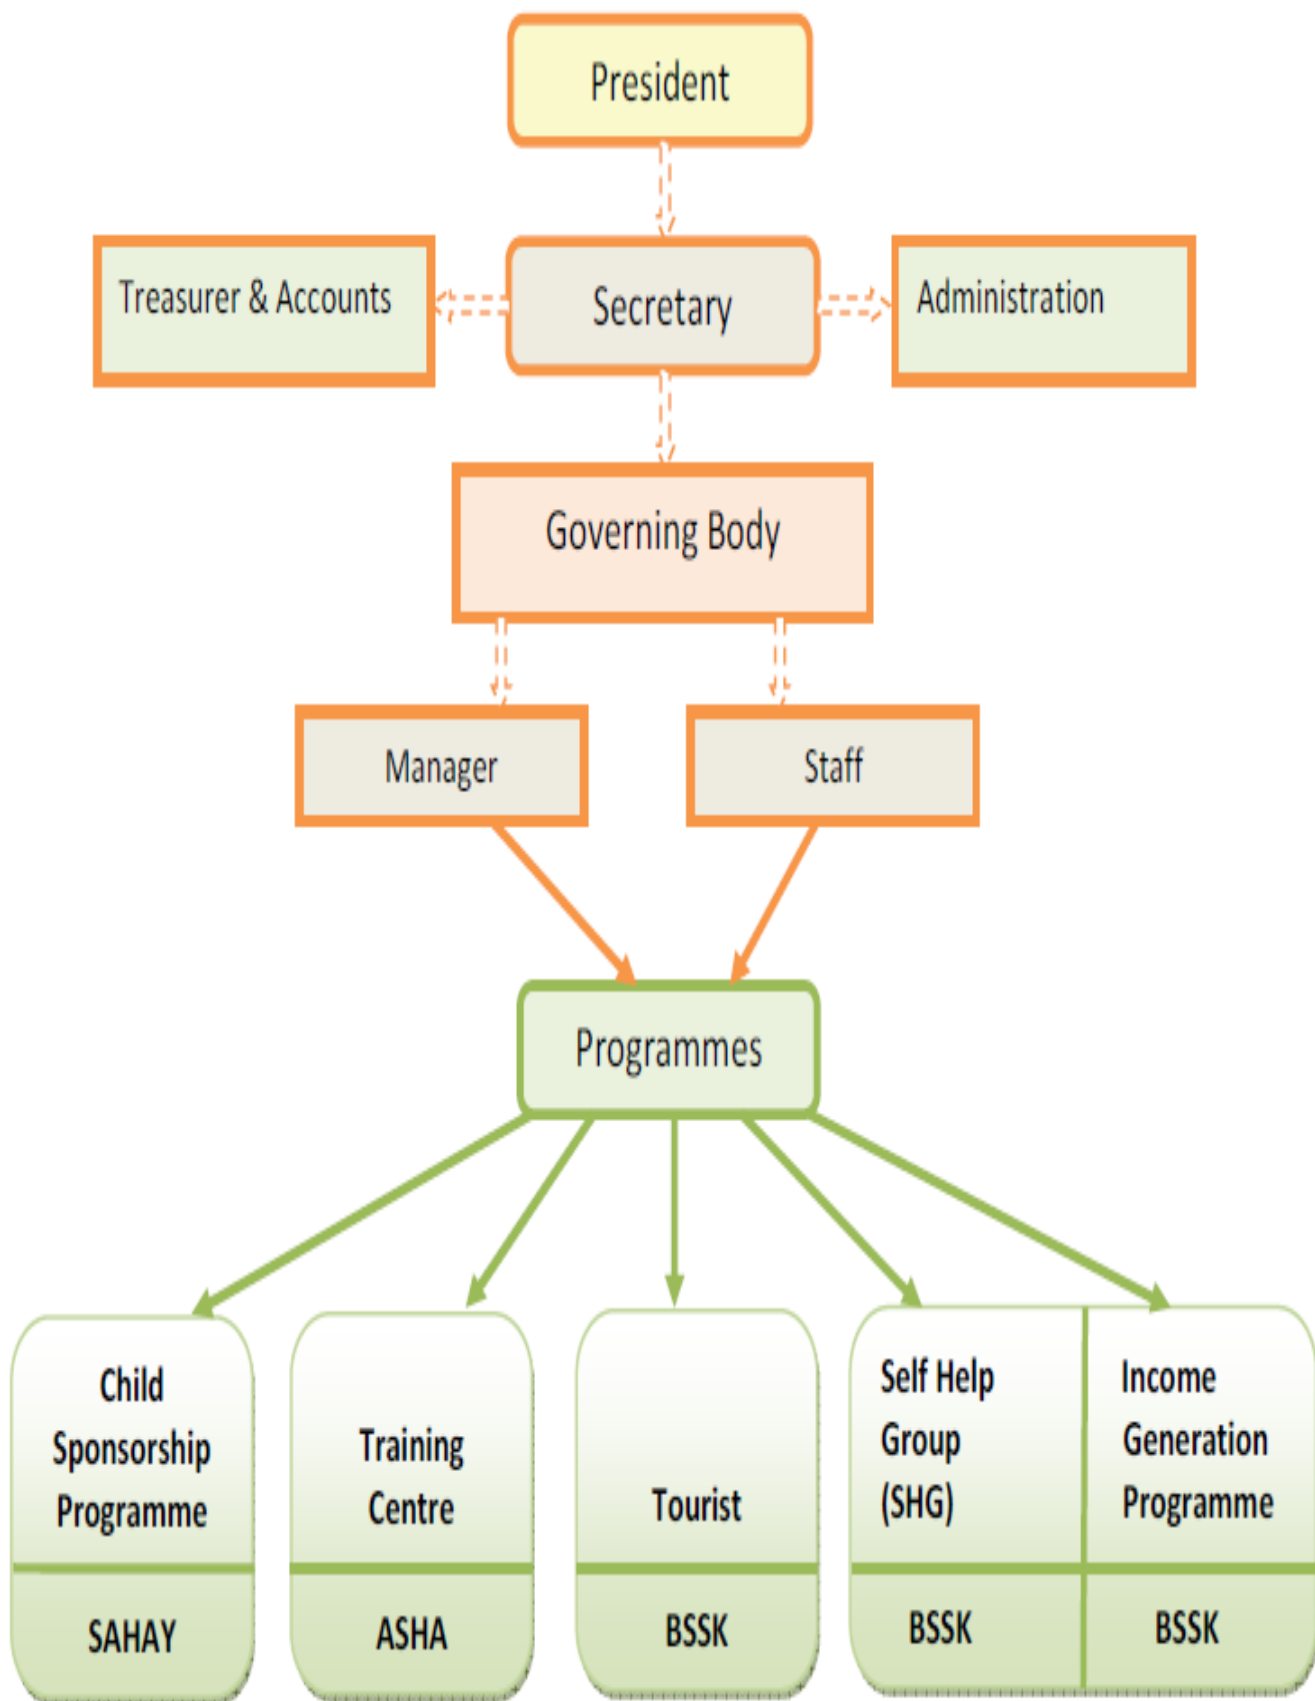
President

Treasurer & Accounts

Secretary

Administration

Governing Body

Manager

Staff

Programmes

Child Sponsorship Programme

SAHAY

Training Centre

ASHA

Tourist

BSSK

Self Help Group (SHG)

BSSK

Income Generation Programme

BSSK